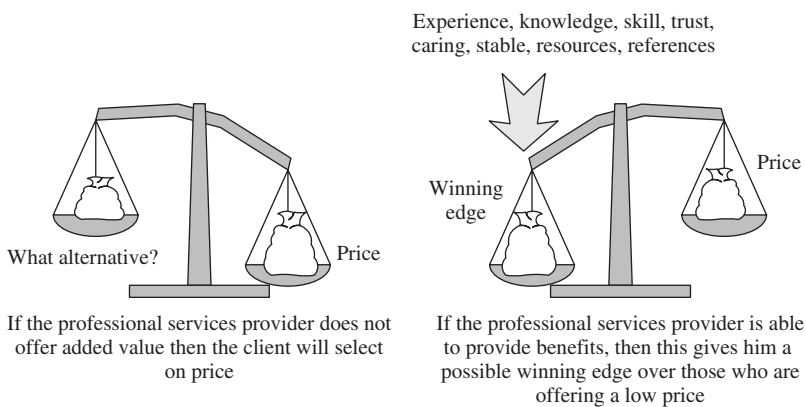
Experience, knowledge, skill, trust, caring, stable, resources, references

What alternative?

Price

If the professional services provider does not offer added value then the client will select on price

Winning edge

Price

If the professional services provider is able to provide benefits, then this gives him a possible winning edge over those who are offering a low price